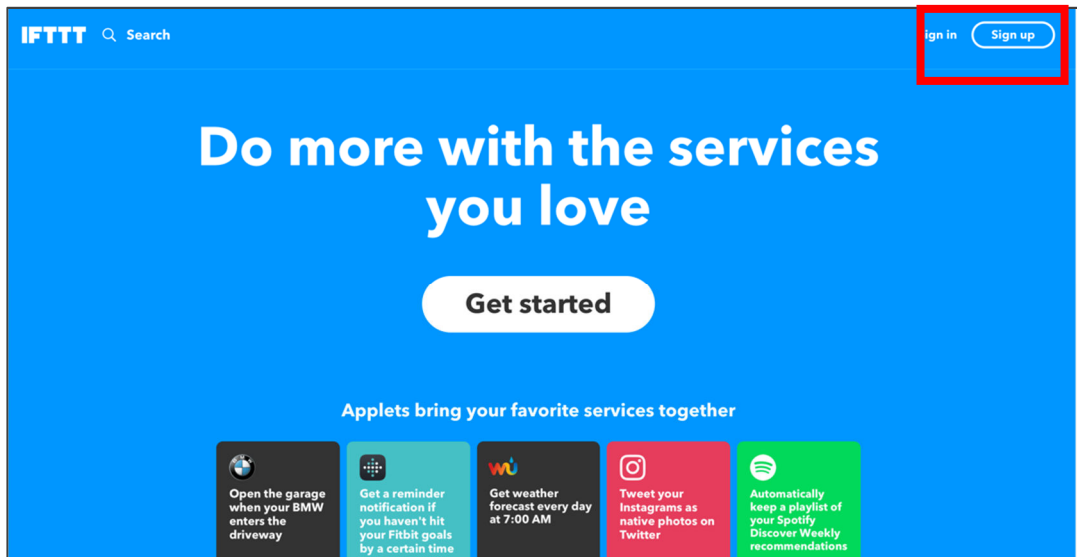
IFTTT Search

ign in Sign up

Do more with the services you love

Get started

Applets bring your favorite services together

Open the garage when your BMW enters the driveway

Get a reminder notification if you haven't hit your Fitbit goals by a certain time

wu

Get weather forecast every day at 7:00 AM

Tweet your Instagrams as native photos on Twitter

Automatically keep a playlist of your Spotify Discover Weekly recommendations